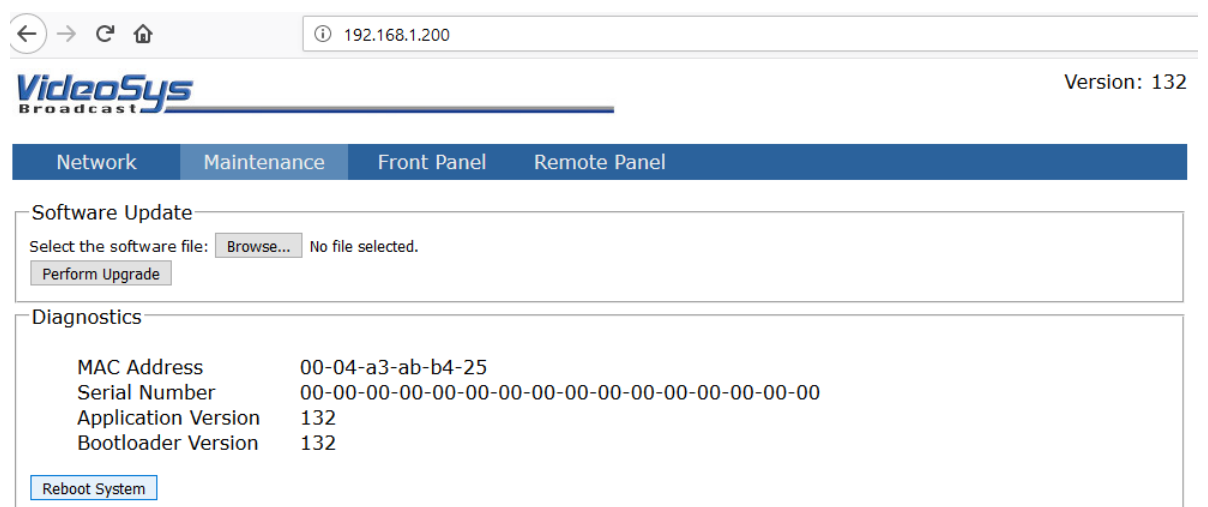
192.168.1.200

VideoSys Broadcast

Version: 132

Network Maintenance Front Panel Remote Panel

Software Update

Select the software file: Browse... No file selected.

Perform Upgrade

Diagnostics

| | |
|---|---|
| MAC Address | 00-04-a3-ab-b4-25 |
| Serial Number | 00-00-00-00-00-00-00-00-00-00-00-00-00-00-00-00 |
| Application Version | 132 |
| Bootloader Version | 132 |

Reboot System